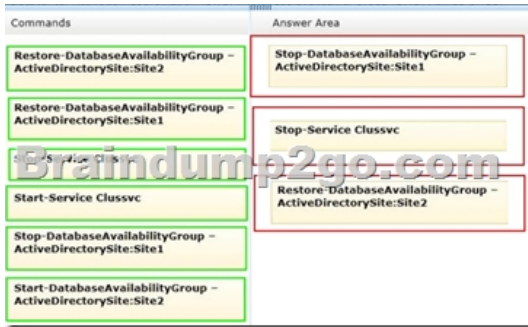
Commands

Restore-DatabaseAvailabilityGroup –ActiveDirectorySite:Site2

Restore-DatabaseAvailabilityGroup –ActiveDirectorySite:Site1

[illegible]

Start-Service Clussvc

Stop-DatabaseAvailabilityGroup –ActiveDirectorySite:Site1

Start-DatabaseAvailabilityGroup –ActiveDirectorySite:Site2

Answer Area

Stop-DatabaseAvailabilityGroup –ActiveDirectorySite:Site1

Stop-Service Clussvc

Restore-DatabaseAvailabilityGroup –ActiveDirectorySite:Site2

Braindump2go.com